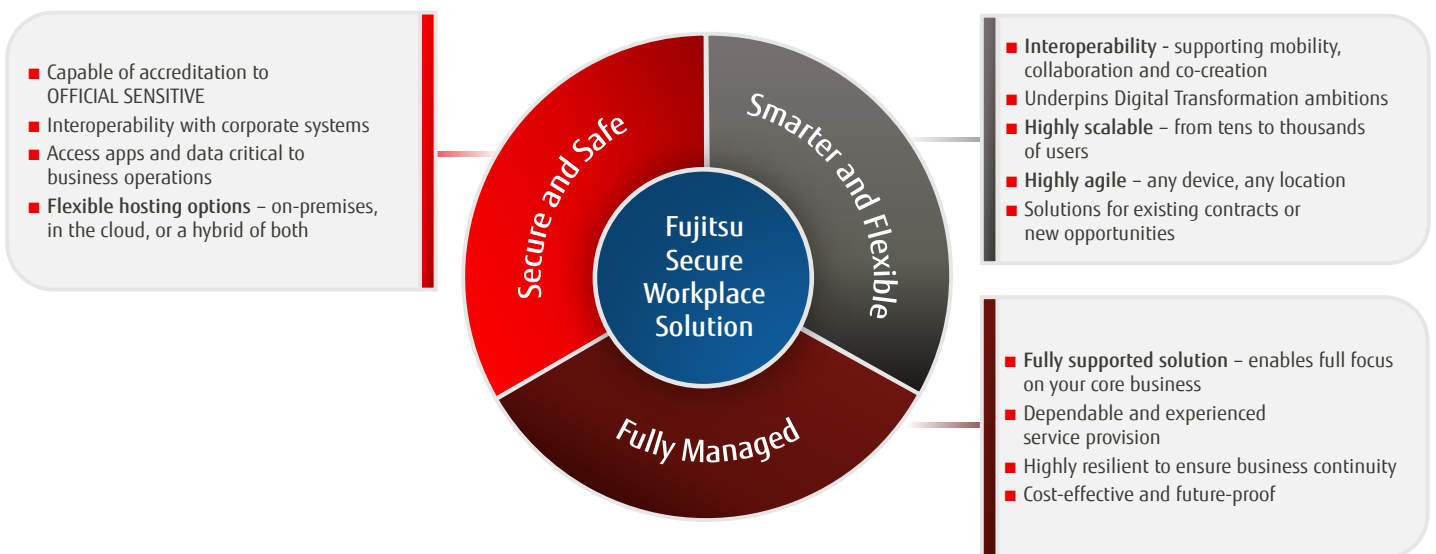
■ Capable of accreditation to OFFICIAL SENSITIVE
■ Interoperability with corporate systems
■ Access apps and data critical to business operations
■ **Flexible hosting options** – on-premises, in the cloud, or a hybrid of both

Secure and Safe

Smarter and Flexible

Fujitsu Secure Workplace Solution

Fully Managed

■ **Interoperability** - supporting mobility, collaboration and co-creation
■ Underpins Digital Transformation ambitions
■ **Highly scalable** – from tens to thousands of users
■ **Highly agile** – any device, any location
■ Solutions for existing contracts or new opportunities

■ **Fully supported solution** – enables full focus on your core business
■ Dependable and experienced service provision
■ Highly resilient to ensure business continuity
■ Cost-effective and future-proof